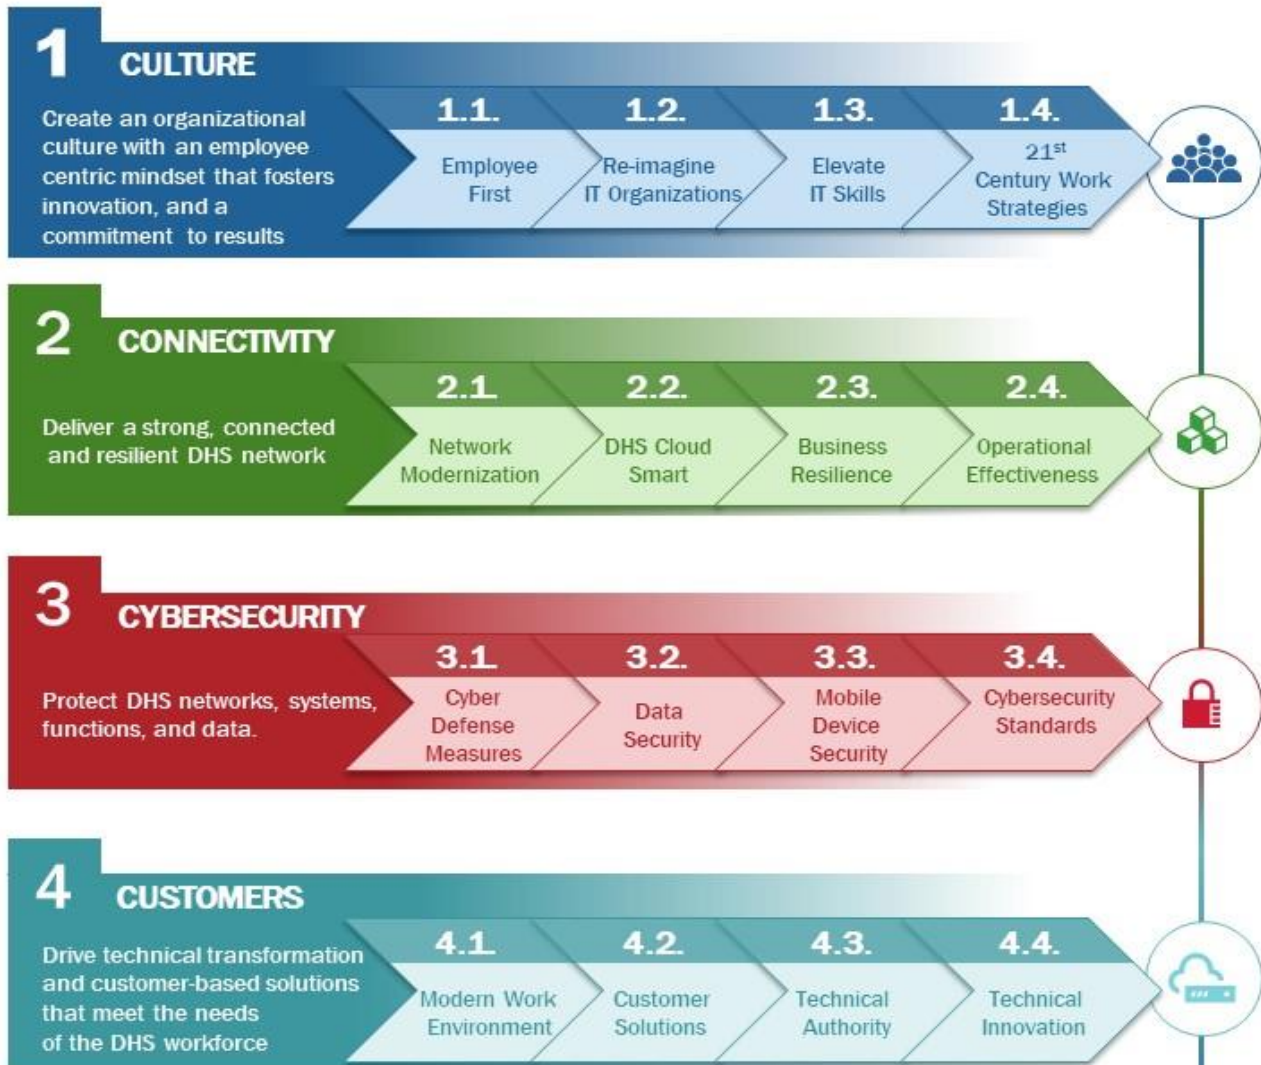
1 CULTURE

Create an organizational culture with an employee centric mindset that fosters innovation, and a commitment to results

1.1. Employee First

1.2. Re-imagine IT Organizations

1.3. Elevate IT Skills

1.4. 21$^{st}$ Century Work Strategies

2 CONNECTIVITY

Deliver a strong, connected and resilient DHS network

2.1. Network Modernization

2.2. DHS Cloud Smart

2.3. Business Resilience

2.4. Operational Effectiveness

3 CYBERSECURITY

Protect DHS networks, systems, functions, and data.

3.1. Cyber Defense Measures

3.2. Data Security

3.3. Mobile Device Security

3.4. Cybersecurity Standards

4 CUSTOMERS

Drive technical transformation and customer-based solutions that meet the needs of the DHS workforce

4.1. Modern Work Environment

4.2. Customer Solutions

4.3. Technical Authority

4.4. Technical Innovation